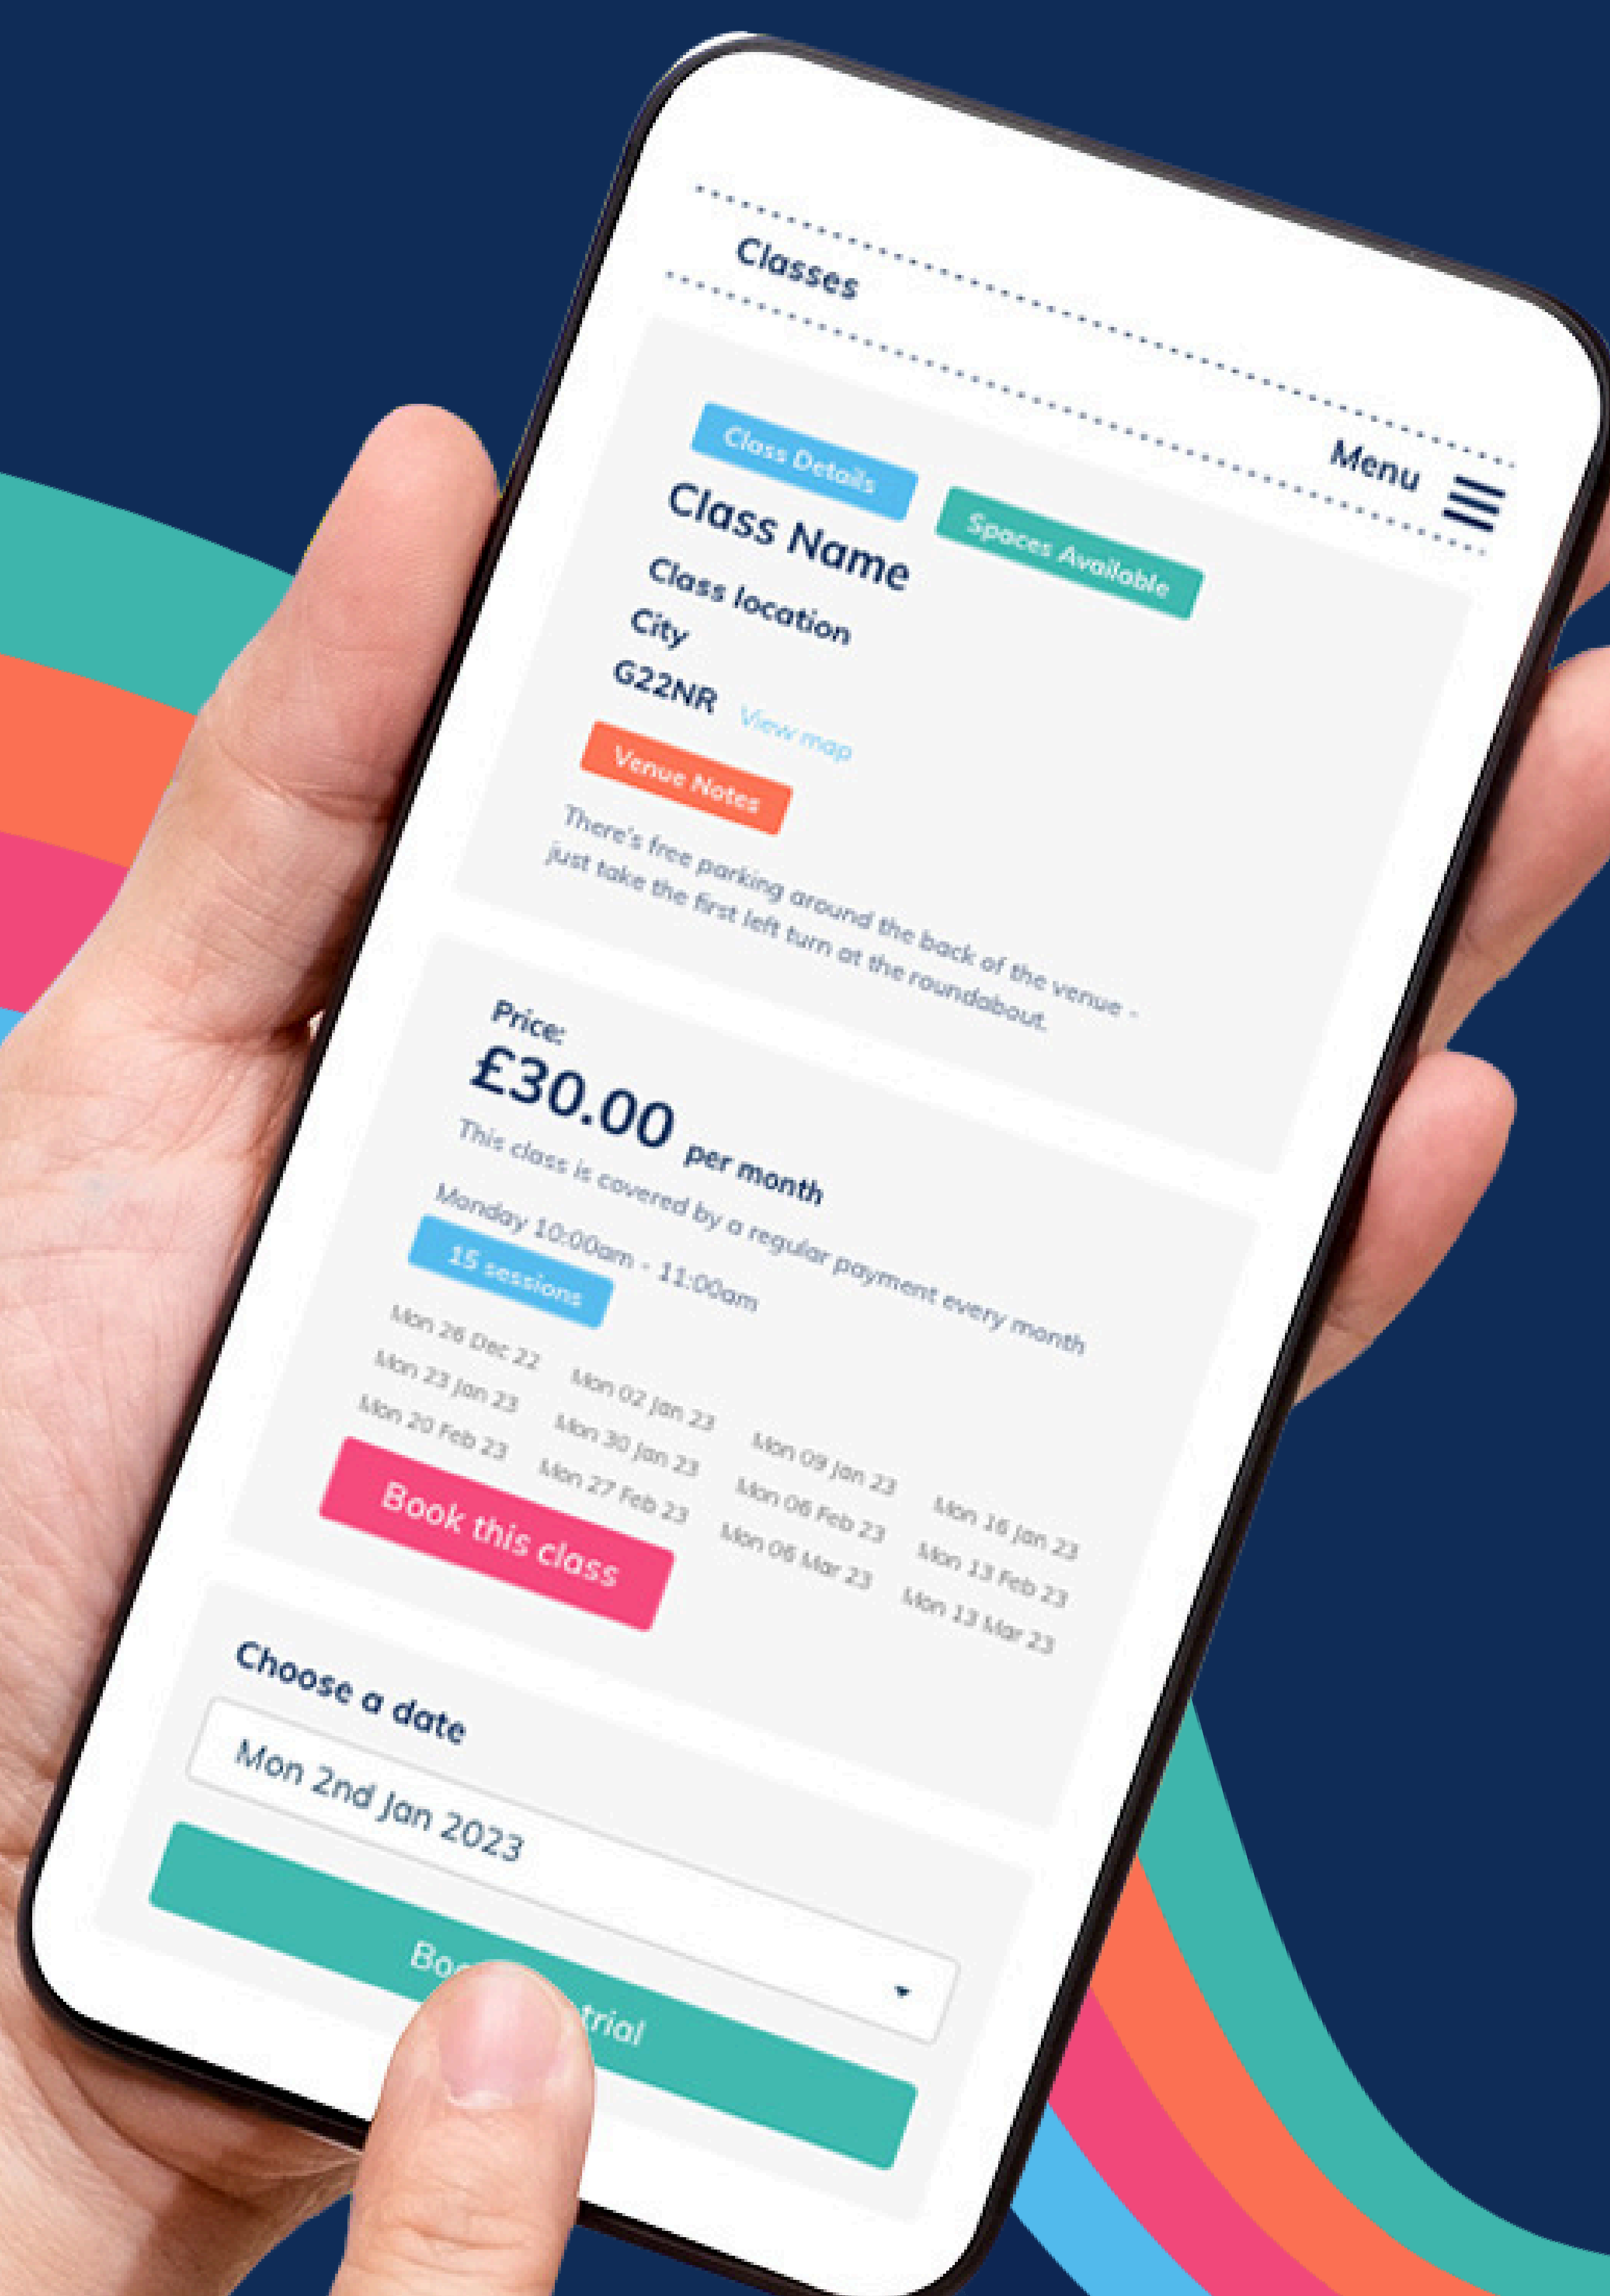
Classes

Menu

Class Details

Spaces Available

Class Name

Class location

City

G22NR View map

Venue Notes

There's free parking around the back of the venue - just take the first left turn at the roundabout.

Price:

£30.00 per month

This class is covered by a regular payment every month

Monday 10:00am - 11:00am

15 sessions

Mon 26 Dec 22
Mon 02 Jan 23
Mon 09 Jan 23
Mon 16 Jan 23
Mon 23 Jan 23
Mon 30 Jan 23
Mon 06 Feb 23
Mon 13 Feb 23
Mon 20 Feb 23
Mon 27 Feb 23
Mon 06 Mar 23
Mon 13 Mar 23

Book this class

Choose a date

Mon 2nd Jan 2023

Bo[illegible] trial